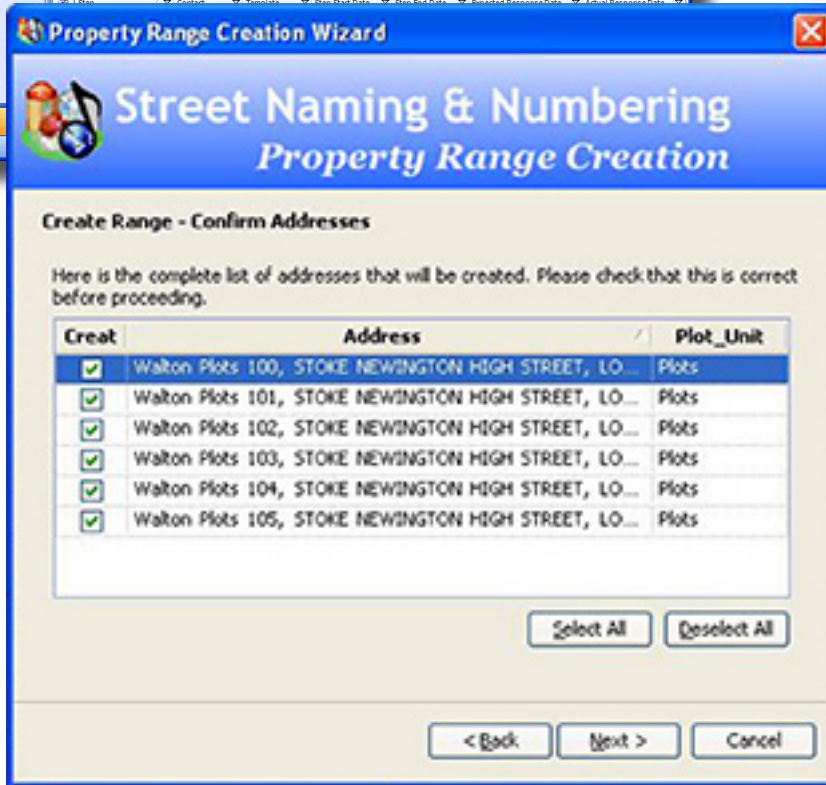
Property Range Creation Wizard

Street Naming & Numbering
Property Range Creation

Create Range - Confirm Addresses

Here is the complete list of addresses that will be created. Please check that this is correct before proceeding.

| Creat | Address | Plot_Unit |
|---|---|---|
| ☑ | Walton Plots 100, STOKE NEWINGTON HIGH STREET, LO... | Plots |
| ☑ | Walton Plots 101, STOKE NEWINGTON HIGH STREET, LO... | Plots |
| ☑ | Walton Plots 102, STOKE NEWINGTON HIGH STREET, LO... | Plots |
| ☑ | Walton Plots 103, STOKE NEWINGTON HIGH STREET, LO... | Plots |
| ☑ | Walton Plots 104, STOKE NEWINGTON HIGH STREET, LO... | Plots |
| ☑ | Walton Plots 105, STOKE NEWINGTON HIGH STREET, LO... | Plots |

Select All Deselect All

< Back Next > Cancel